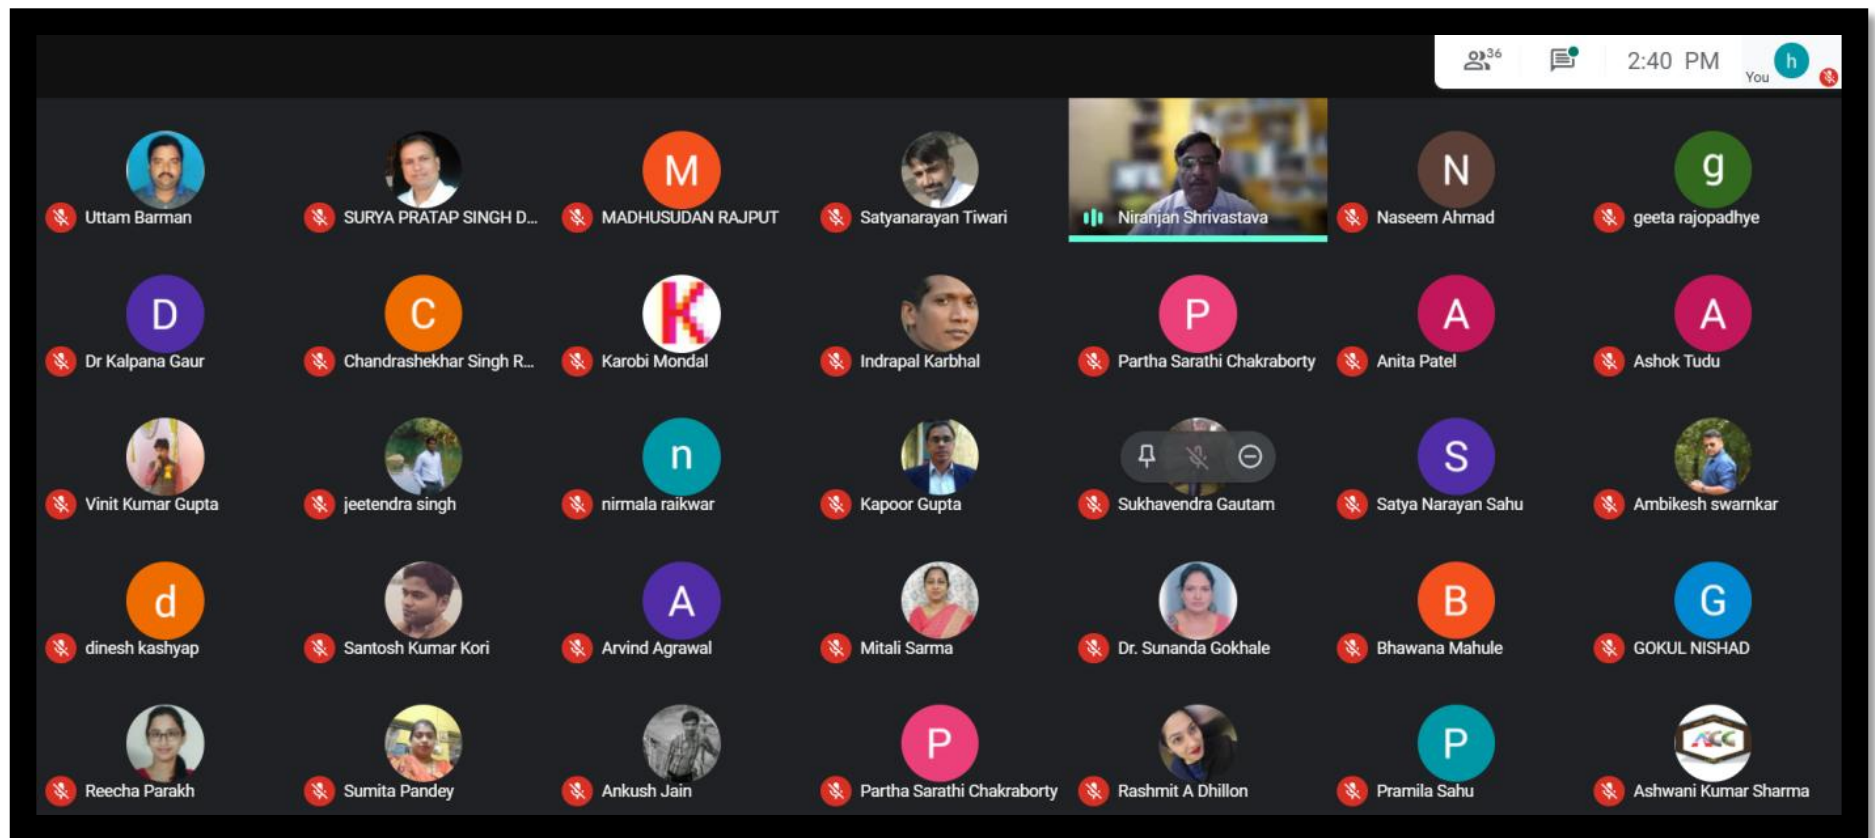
36

2:40 PM

You

h

Uttam Barman

SURYA PRATAP SINGH D...

M

MADHUSUDAN RAJPUT

Satyanarayan Tiwari

Niranjan Shrivastava

N

Naseem Ahmad

g

geeta rajopadhye

D

Dr Kalpana Gaur

C

Chandrashekhar Singh R...

Karobi Mondal

Indrapal Karbhal

P

Partha Sarathi Chakraborty

A

Anita Patel

A

Ashok Tudu

Vinit Kumar Gupta

jeetendra singh

n

nirmala raikwar

Kapoor Gupta

Sukhavendra Gautam

S

Satya Narayan Sahu

Ambikesh swarnkar

d

dinesh kashyap

Santosh Kumar Kori

A

Arvind Agrawal

Mitali Sarma

Dr. Sunanda Gokhale

B

Bhawana Mahule

G

GOKUL NISHAD

Reecha Parakh

Sumita Pandey

Ankush Jain

P

Partha Sarathi Chakraborty

Rashmit A Dhillon

P

Pramila Sahu

ACC

Ashwani Kumar Sharma